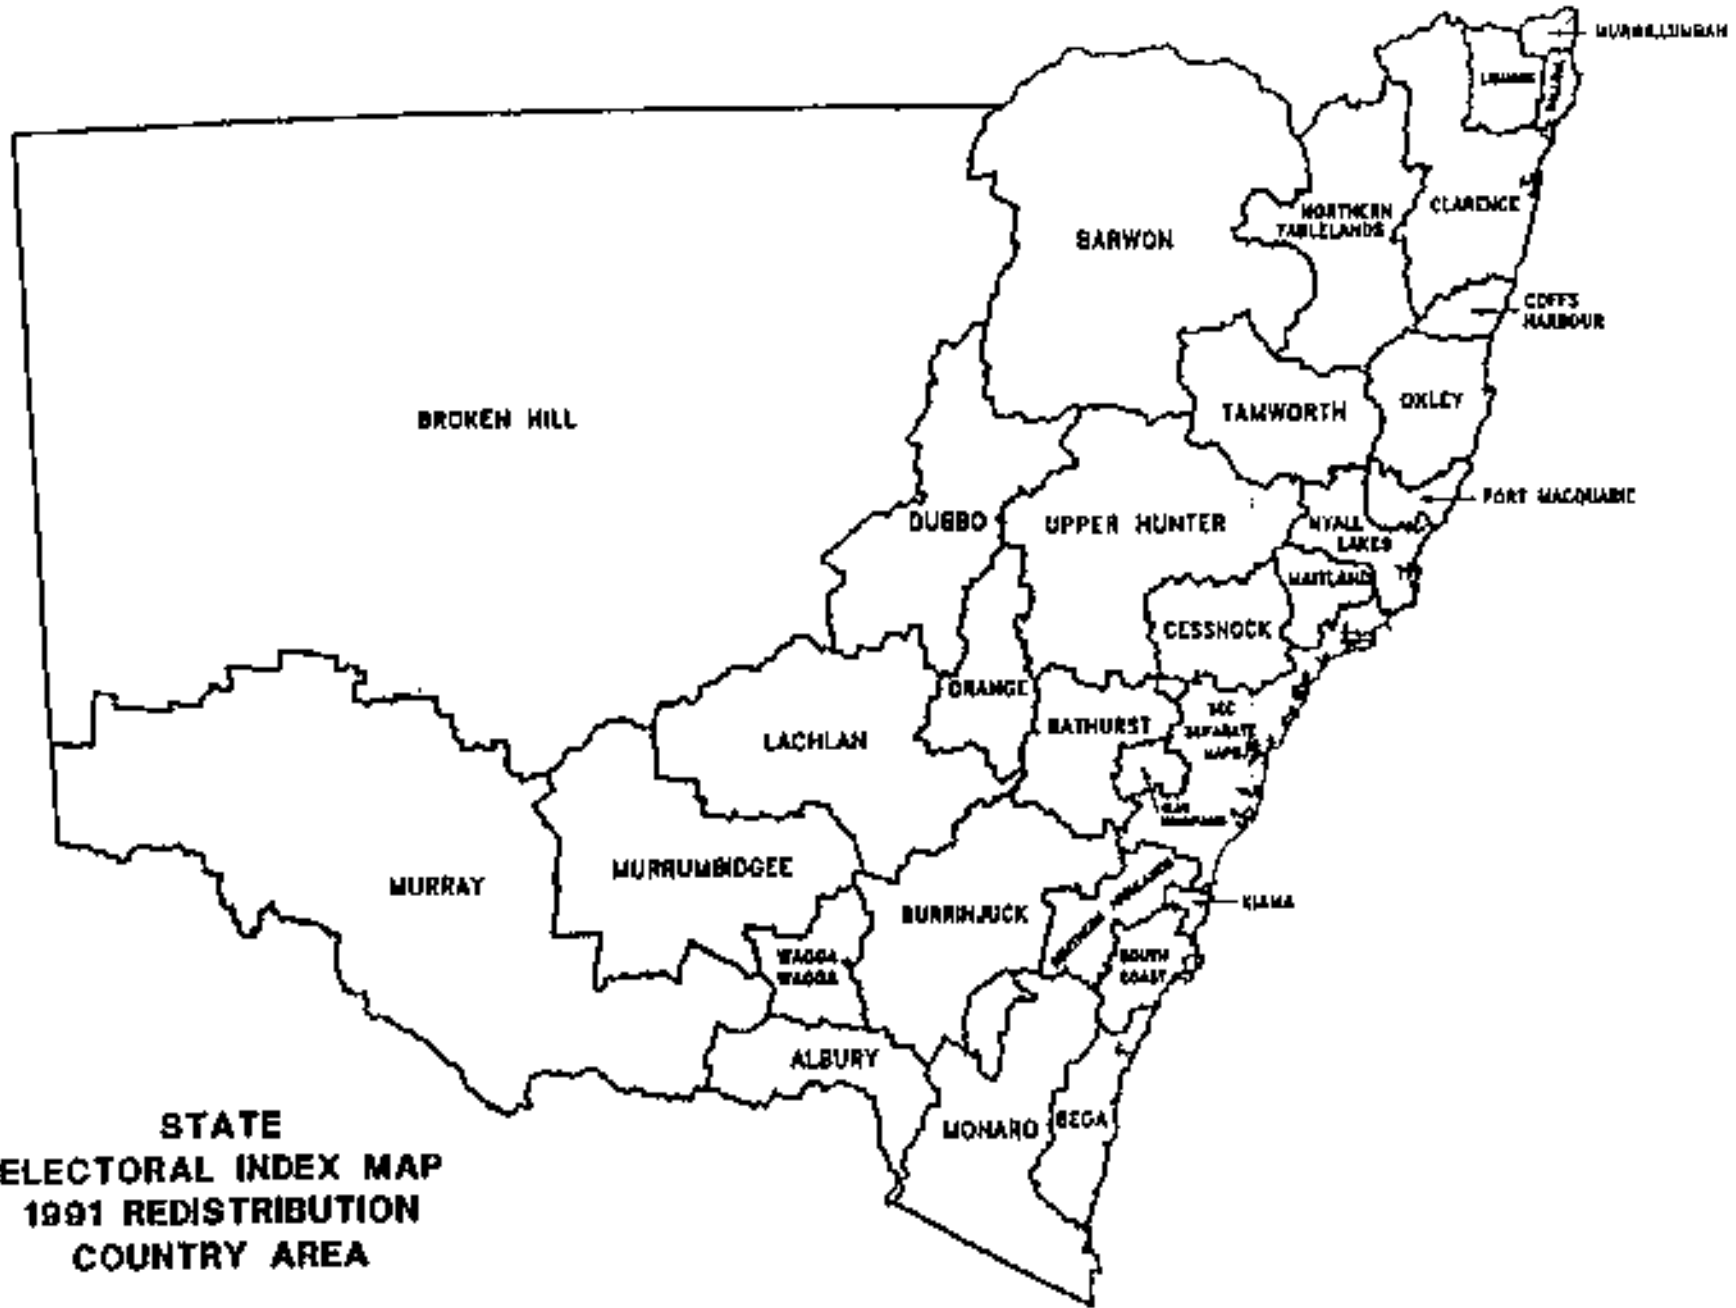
MURWILLUMBAH
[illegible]
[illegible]
CLARENCE
NORTHERN TABLELANDS
BARWON
COFFS HARBOUR
BROKEN HILL
TAMWORTH
OXLEY
PORT MACQUARIE
DUBBO
UPPER HUNTER
MYALL LAKES
MAITLAND
CESSNOCK
ORANGE
BATHURST
SEE SEPARATE MAPS
LACHLAN
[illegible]
MURRAY
MURRUMBIDGEE
BURRINJUCK
SOUTHERN HIGHLANDS
KIAMA
SOUTH COAST
WAGGA WAGGA
ALBURY
MONARO
BEGA

STATE
ELECTORAL INDEX MAP
1991 REDISTRIBUTION
COUNTRY AREA